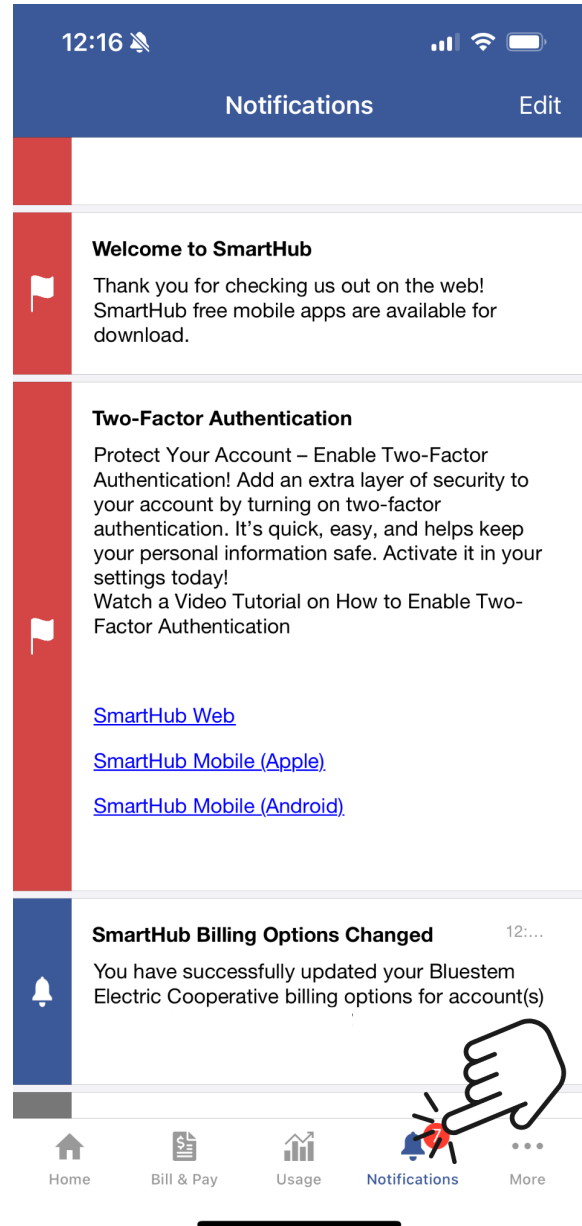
12:16

Notifications

Edit

Welcome to SmartHub

Thank you for checking us out on the web! SmartHub free mobile apps are available for download.

Two-Factor Authentication

Protect Your Account – Enable Two-Factor Authentication! Add an extra layer of security to your account by turning on two-factor authentication. It's quick, easy, and helps keep your personal information safe. Activate it in your settings today!
Watch a Video Tutorial on How to Enable Two-Factor Authentication

SmartHub Web

SmartHub Mobile (Apple)

SmartHub Mobile (Android)

SmartHub Billing Options Changed

12:...

You have successfully updated your Bluestem Electric Cooperative billing options for account(s)

Home

Bill & Pay

Usage

7

Notifications

More